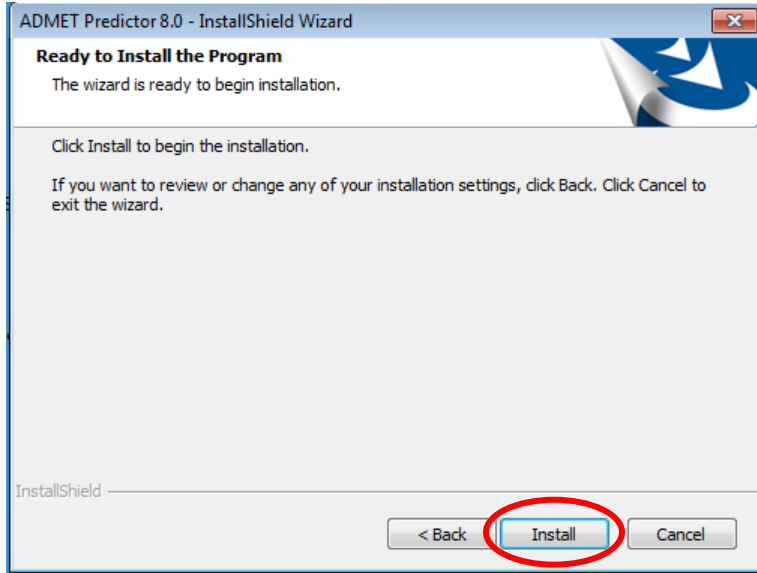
ADMET Predictor 8.0 - InstallShield Wizard

Ready to Install the Program

The wizard is ready to begin installation.

Click Install to begin the installation.

If you want to review or change any of your installation settings, click Back. Click Cancel to exit the wizard.

InstallShield

< Back

Install

Cancel